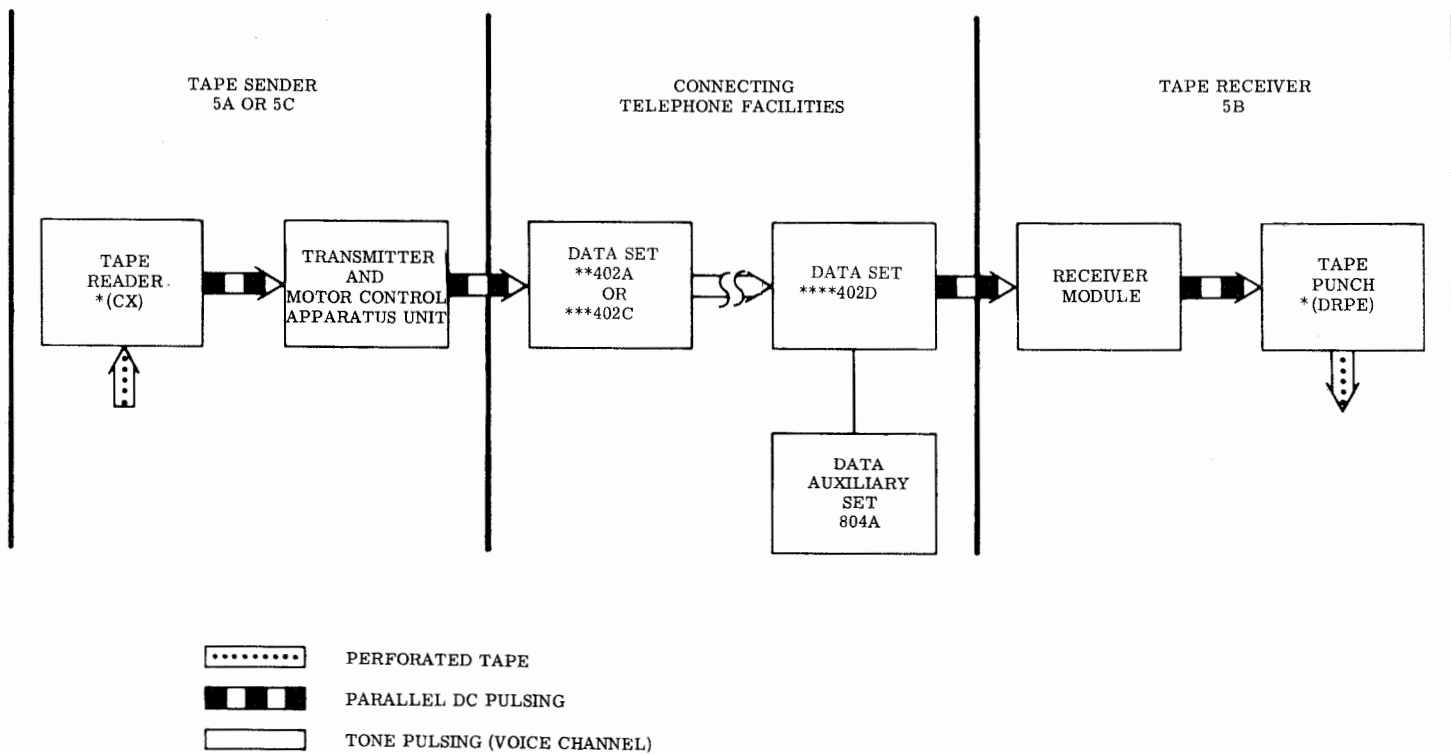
TAPE SENDER
5A OR 5C

CONNECTING
TELEPHONE FACILITIES

TAPE RECEIVER
5B

TAPE
READER
*(CX)

TRANSMITTER
AND
MOTOR CONTROL
APPARATUS UNIT

DATA SET
**402A
OR
***402C

DATA SET
****402D

DATA
AUXILIARY
SET
804A

RECEIVER
MODULE

TAPE
PUNCH
*(DRPE)

PERFORATED TAPE

PARALLEL DC PULSING

TONE PULSING (VOICE CHANNEL)